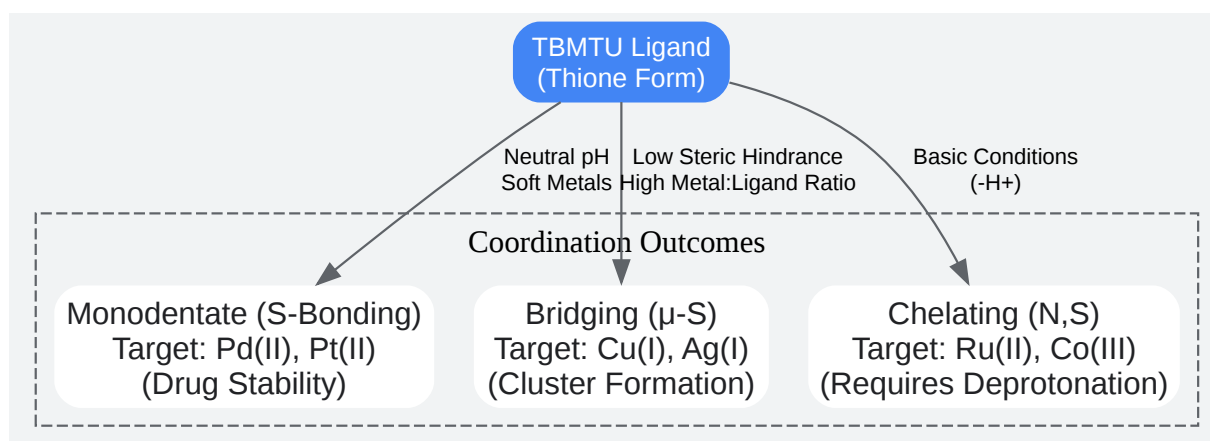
TBMTU Ligand
(Thione Form)

Neutral pH
Soft Metals

Low Steric Hindrance
High Metal:Ligand Ratio

Basic Conditions
(-H+)

Coordination Outcomes

Monodentate (S-Bonding)
Target: Pd(II), Pt(II)
(Drug Stability)

Bridging (μ-S)
Target: Cu(I), Ag(I)
(Cluster Formation)

Chelating (N,S)
Target: Ru(II), Co(III)
(Requires Deprotonation)